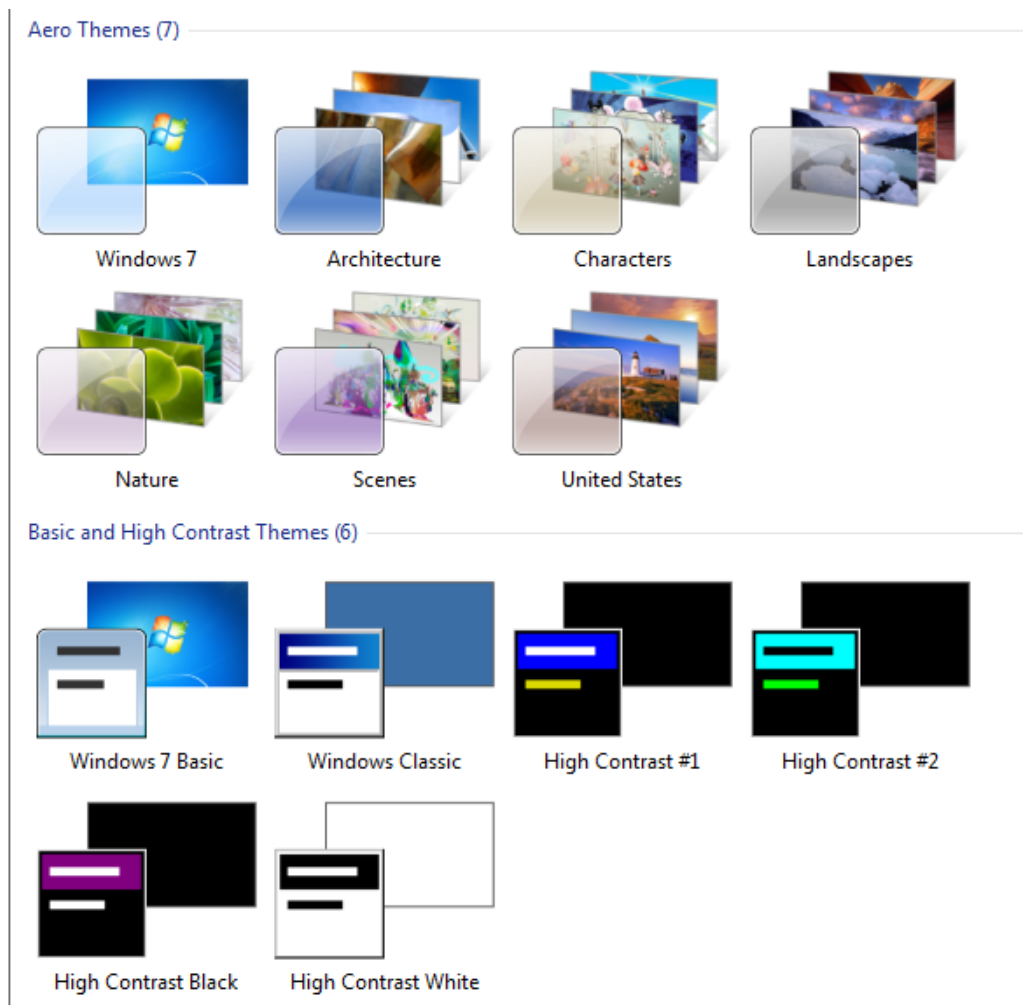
Aero Themes (7)

Windows 7

Architecture

Characters

Landscapes

Nature

Scenes

United States

Basic and High Contrast Themes (6)

Windows 7 Basic

Windows Classic

High Contrast #1

High Contrast #2

High Contrast Black

High Contrast White